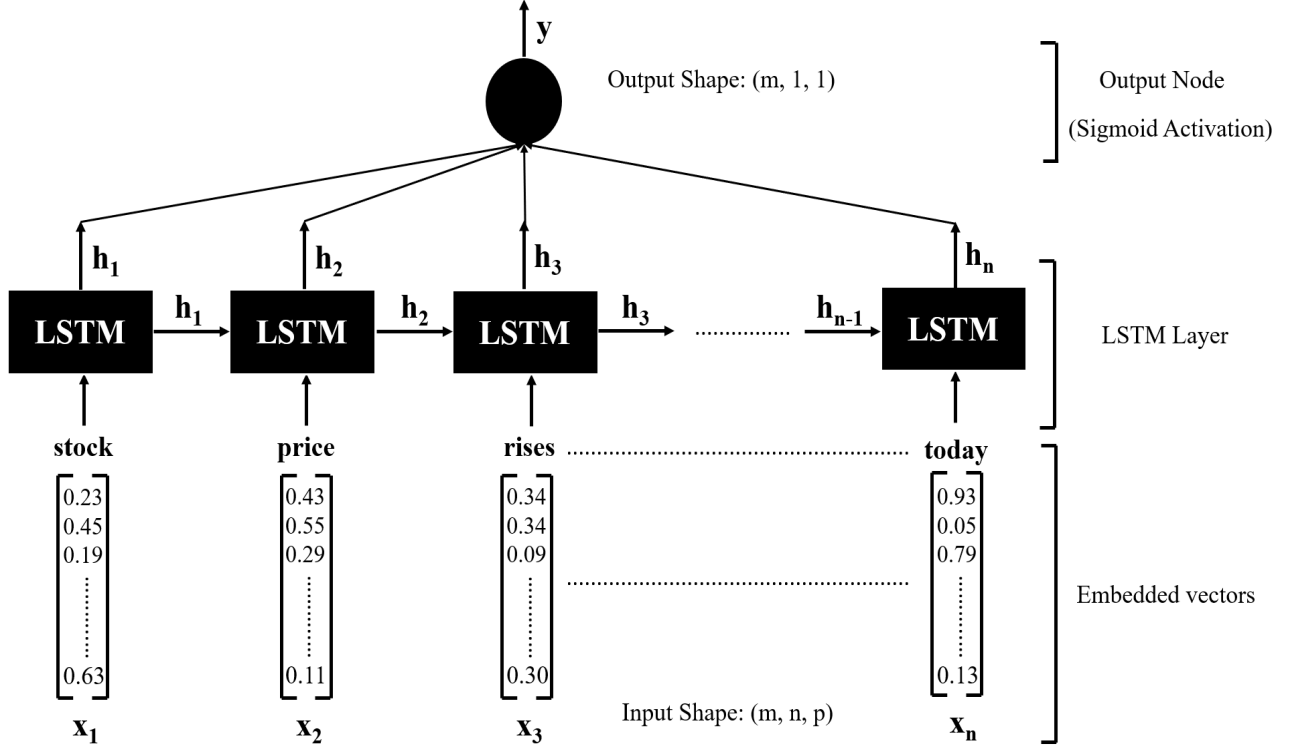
$\mathbf{y}$

Output Shape: (m, 1, 1)

Output Node
(Sigmoid Activation)

$\mathbf{h_1}$ $\mathbf{h_2}$ $\mathbf{h_3}$ $\mathbf{h_n}$

LSTM $\mathbf{h_1}$ LSTM $\mathbf{h_2}$ LSTM $\mathbf{h_3}$ ............ $\mathbf{h_{n-1}}$ LSTM

LSTM Layer

stock price rises ............ today

$\begin{bmatrix} 0.23 \\ 0.45 \\ 0.19 \\ \vdots \\ 0.63 \end{bmatrix}$ $\begin{bmatrix} 0.43 \\ 0.55 \\ 0.29 \\ \vdots \\ 0.11 \end{bmatrix}$ $\begin{bmatrix} 0.34 \\ 0.34 \\ 0.09 \\ \vdots \\ 0.30 \end{bmatrix}$ ............ $\begin{bmatrix} 0.93 \\ 0.05 \\ 0.79 \\ \vdots \\ 0.13 \end{bmatrix}$

Embedded vectors

$\mathbf{x_1}$ $\mathbf{x_2}$ $\mathbf{x_3}$ Input Shape: (m, n, p) $\mathbf{x_n}$